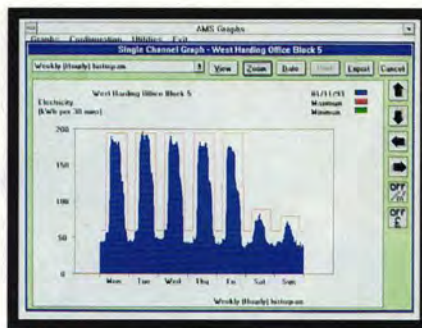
AMS Graphs
Graphs Configuration Utilities Exit
Single Channel Graph - West Harding Office Block 5
Weekly (Hourly) histogram
View
Zoom
Date
Next
Export
Cancel
West Harding Office Block 5
Electricity
(kWh per 30 mins)
01/11/93
Maximum
Minimum
200
150
100
50
0
Mon
Tue
Wed
Thu
Fri
Sat
Sun
Weekly (Hourly) histogram
OFF
OFF
£